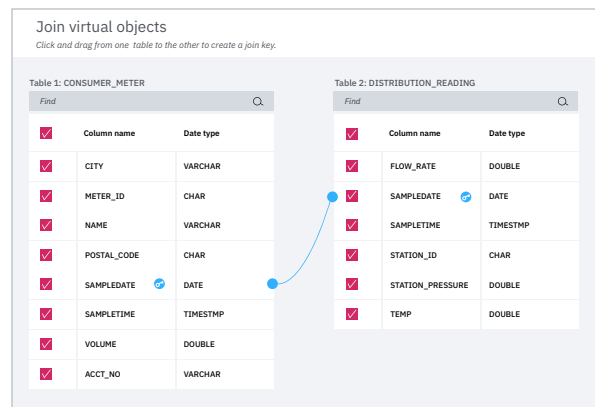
Join virtual objects

Click and drag from one table to the other to create a join key.

Table 1: CONSUMER_METER

Find

| | Column name | Date type |
|---|---|---|
| | CITY | VARCHAR |
| | METER_ID | CHAR |
| | NAME | VARCHAR |
| | POSTAL_CODE | CHAR |
| | SAMPLEDATE | DATE |
| | SAMPLETIME | TIMESTMP |
| | VOLUME | DOUBLE |
| | ACCT_NO | VARCHAR |

Table 2: DISTRIBUTION_READING

Find

| | Column name | Date type |
|---|---|---|
| | FLOW_RATE | DOUBLE |
| | SAMPLEDATE | DATE |
| | SAMPLETIME | TIMESTMP |
| | STATION_ID | CHAR |
| | STATION_PRESSURE | DOUBLE |
| | TEMP | DOUBLE |